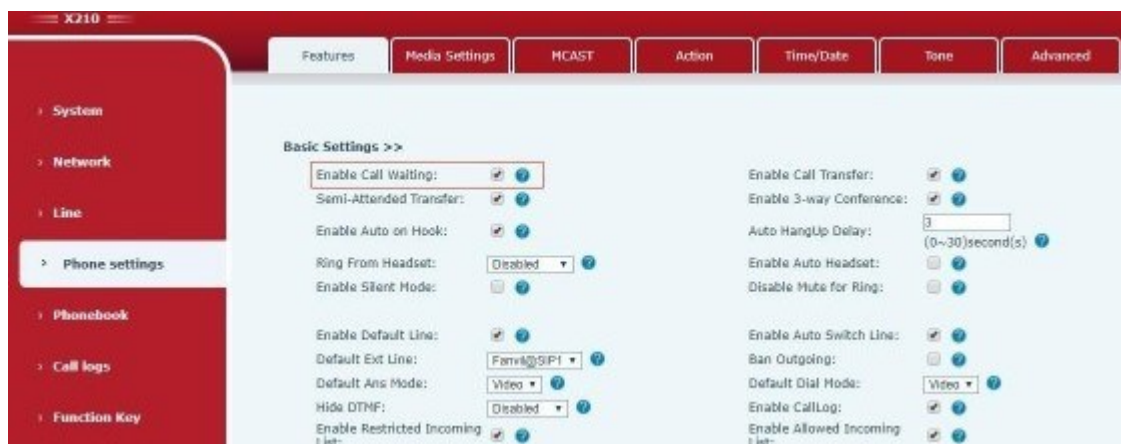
X210

System

Network

Line

Phone settings

Phonebook

Call logs

Function Key

Features | Media Settings | MCAST | Action | Time/Date | Tone | Advanced

Basic Settings >>

Enable Call Waiting:
Semi-Attended Transfer:
Enable Auto on Hook:
Ring From Headset: Disabled
Enable Silent Mode:

Enable Default Line:
Default Ext Line: Fanvil@SIP1
Default Ans Mode: Video
Hide DTMF: Disabled
Enable Restricted Incoming List:

Enable Call Transfer:
Enable 3-way Conference:
Auto HangUp Delay: 3 (0~30)second(s)
Enable Auto Headset:
Disable Mute for Ring:

Enable Auto Switch Line:
Ban Outgoing:
Default Dial Mode: Video
Enable CallLog:
Enable Allowed Incoming List: